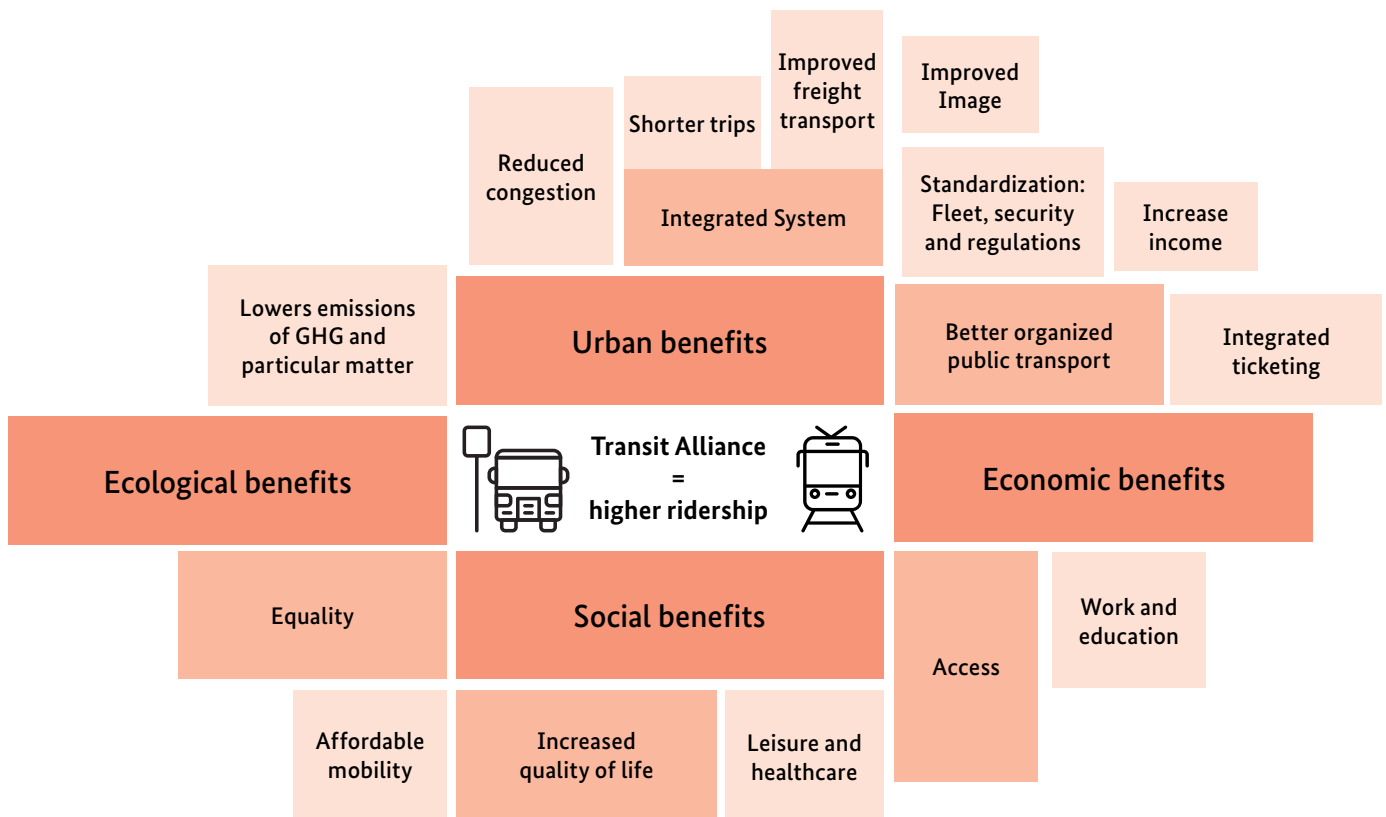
Improved freight transport

Shorter trips

Improved Image

Reduced congestion

Integrated System

Standardization: Fleet, security and regulations

Increase income

Lowers emissions of GHG and particular matter

Urban benefits

Better organized public transport

Integrated ticketing

Ecological benefits

Transit Alliance = higher ridership

Economic benefits

Equality

Social benefits

Access

Work and education

Affordable mobility

Increased quality of life

Leisure and healthcare